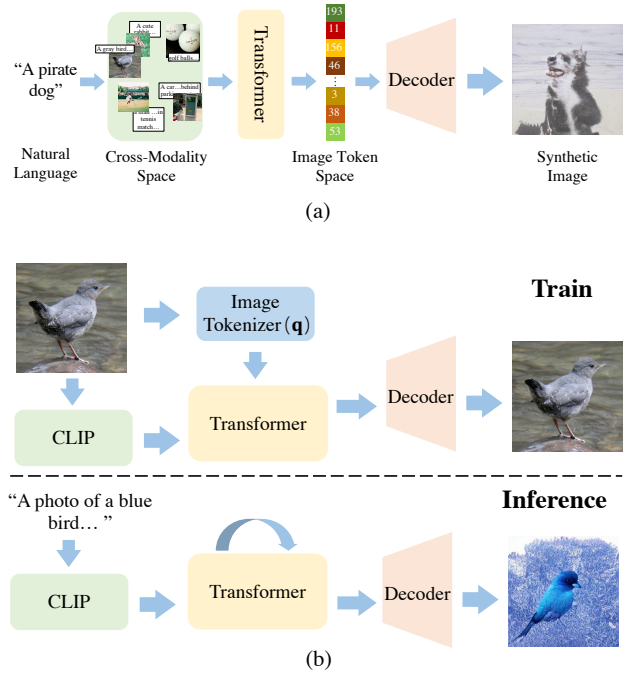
"A pirate dog"

Natural Language

A cute

A gray bird...

golf balls...

A car...behind park

...in tennis match...

Cross-Modality Space

Transformer

193
11
156
46
⋮
3
38
53

Image Token Space

Decoder

Synthetic Image

(a)

Train

Image Tokenizer (**q**)

CLIP

Transformer

Decoder

Inference

"A photo of a blue bird… "

CLIP

Transformer

Decoder

(b)